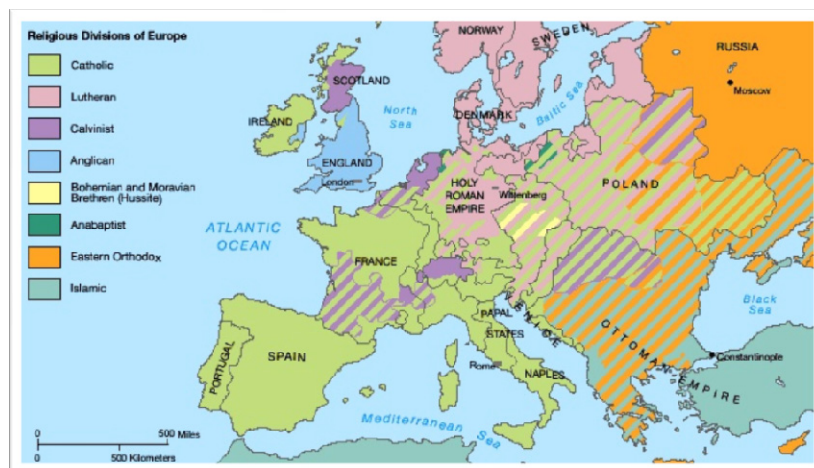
Religious Divisions of Europe

Catholic

Lutheran

Calvinist

Anglican

Bohemian and Moravian Brethren (Hussite)

Anabaptist

Eastern Orthodox

Islamic

NORWAY

SWEDEN

RUSSIA

Moscow

SCOTLAND

North Sea

Baltic Sea

IRELAND

DENMARK

ENGLAND

London

HOLY ROMAN EMPIRE

Wittenberg

POLAND

ATLANTIC OCEAN

FRANCE

Black Sea

VENICE

PAPAL STATES

OTTOMAN EMPIRE

Constantinople

PORTUGAL

SPAIN

Rome

NAPLES

Mediterranean Sea

0 500 Miles

0 500 Kilometers